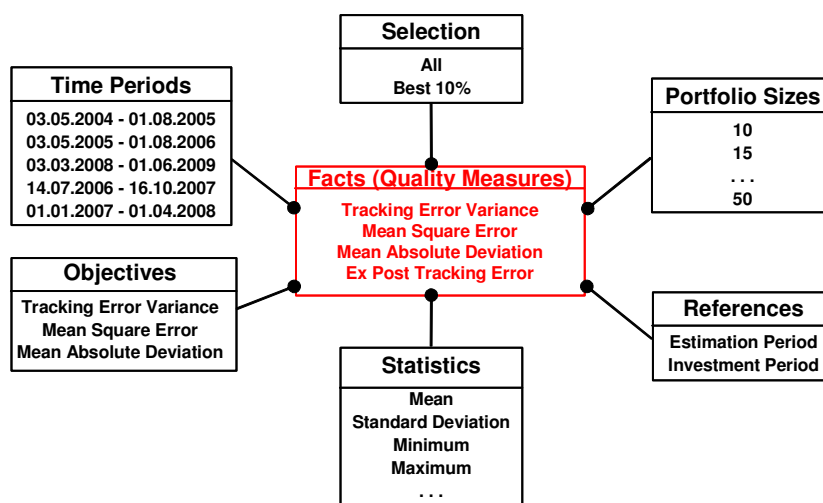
Selection
All
Best 10%

Time Periods
03.05.2004 - 01.08.2005
03.05.2005 - 01.08.2006
03.03.2008 - 01.06.2009
14.07.2006 - 16.10.2007
01.01.2007 - 01.04.2008

Portfolio Sizes
10
15
. . .
50

Facts (Quality Measures)
Tracking Error Variance
Mean Square Error
Mean Absolute Deviation
Ex Post Tracking Error

Objectives
Tracking Error Variance
Mean Square Error
Mean Absolute Deviation

References
Estimation Period
Investment Period

Statistics
Mean
Standard Deviation
Minimum
Maximum
. . .